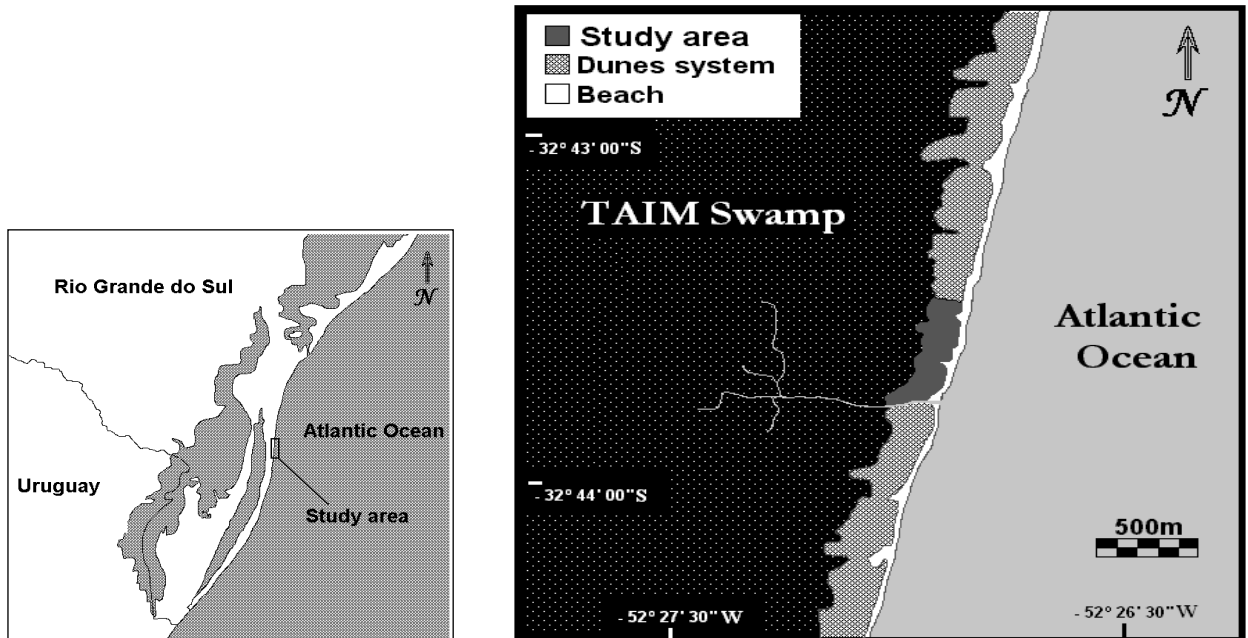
Rio Grande do Sul

$\mathcal{N}$

Atlantic Ocean

Uruguay

Study area

Study area
Dunes system
Beach

$\mathcal{N}$

- 32° 43' 00"S

TAIM Swamp

Atlantic Ocean

- 32° 44' 00"S

500m

- 52° 27' 30" W

- 52° 26' 30" W